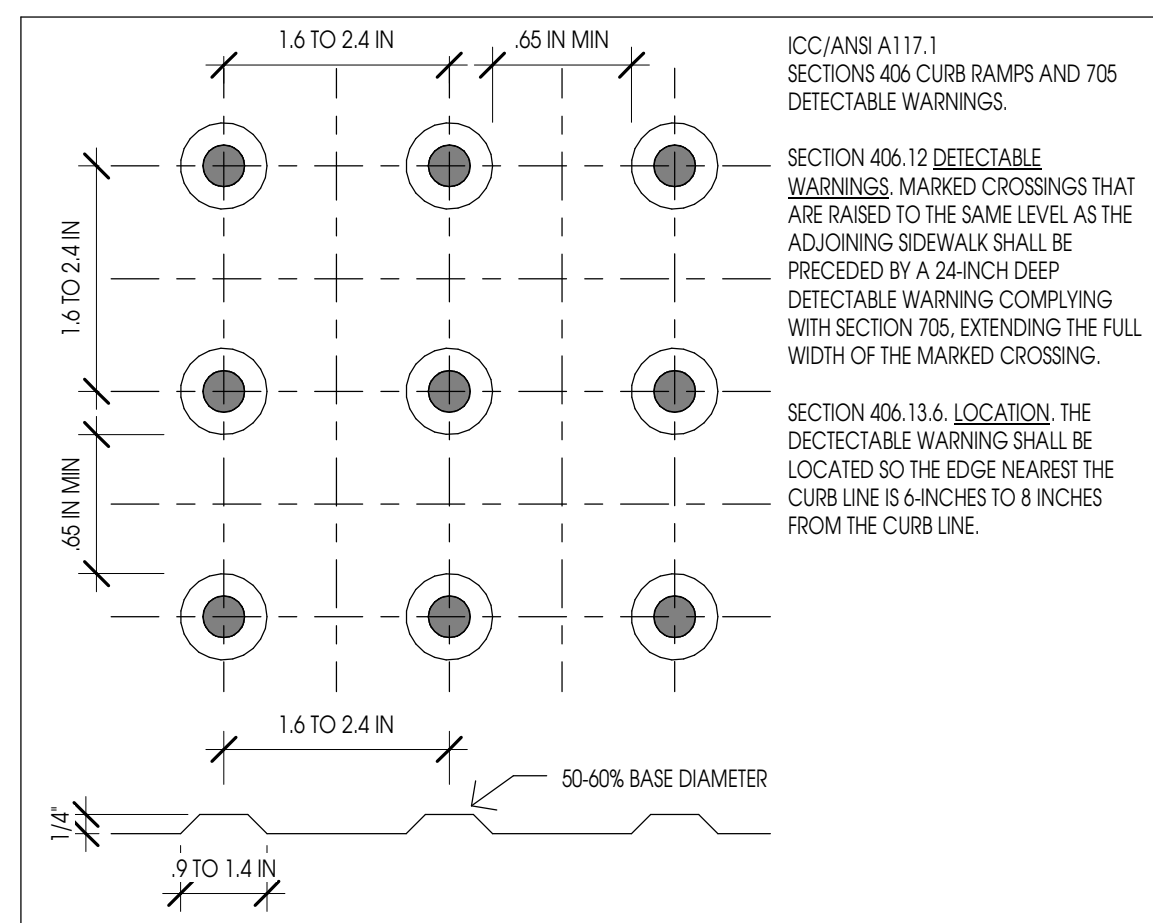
1.6 TO 2.4 IN

.65 IN MIN

1.6 TO 2.4 IN

.65 IN MIN

1.6 TO 2.4 IN

50-60% BASE DIAMETER

1/4"

.9 TO 1.4 IN

ICC/ANSI A117.1
SECTIONS 406 CURB RAMPS AND 705 DETECTABLE WARNINGS.

SECTION 406.12 DETECTABLE WARNINGS. MARKED CROSSINGS THAT ARE RAISED TO THE SAME LEVEL AS THE ADJOINING SIDEWALK SHALL BE PRECEDED BY A 24-INCH DEEP DETECTABLE WARNING COMPLYING WITH SECTION 705, EXTENDING THE FULL WIDTH OF THE MARKED CROSSING.

SECTION 406.13.6. LOCATION. THE DECTECTABLE WARNING SHALL BE LOCATED SO THE EDGE NEAREST THE CURB LINE IS 6-INCHES TO 8 INCHES FROM THE CURB LINE.